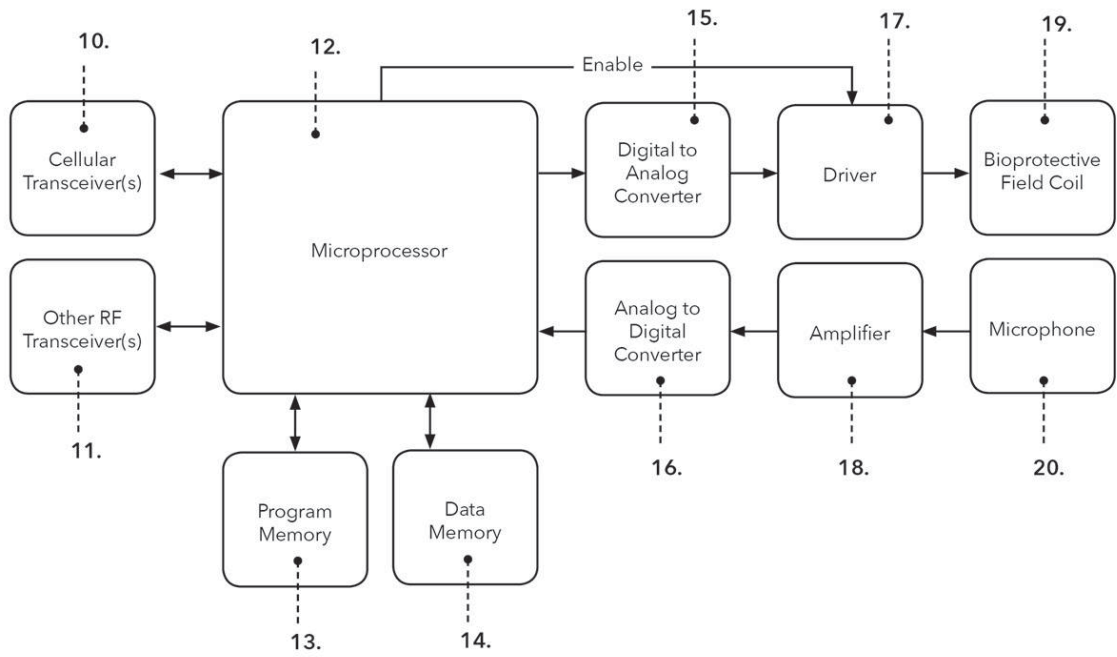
10.
12.
Enable
15.
17.
19.

Cellular Transceiver(s)

Microprocessor

Digital to Analog Converter

Driver

Bioprotective Field Coil

Other RF Transceiver(s)

Analog to Digital Converter

Amplifier

Microphone

11.
16.
18.
20.

Program Memory

Data Memory

13.
14.